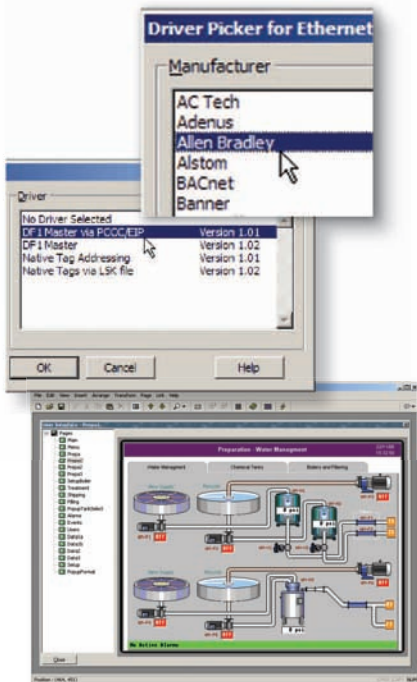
Driver Picker for Ethernet

Manufacturer

AC Tech
Adenus
Allen Bradley
Alstom
BACnet
Banner

Driver

No Driver Selected
DF1 Master via PCCC/EIP Version 1.01
DF1 Master Version 1.02
Native Tag Addressing Version 1.01
Native Tags via L5K file Version 1.02

OK
Cancel
Help

File Edit View Insert Arrange Transform Page Link Help

Preparation Water Management

Water Management
Chemical Tanks
Boilers and Filtering

No Active Alarms

Close